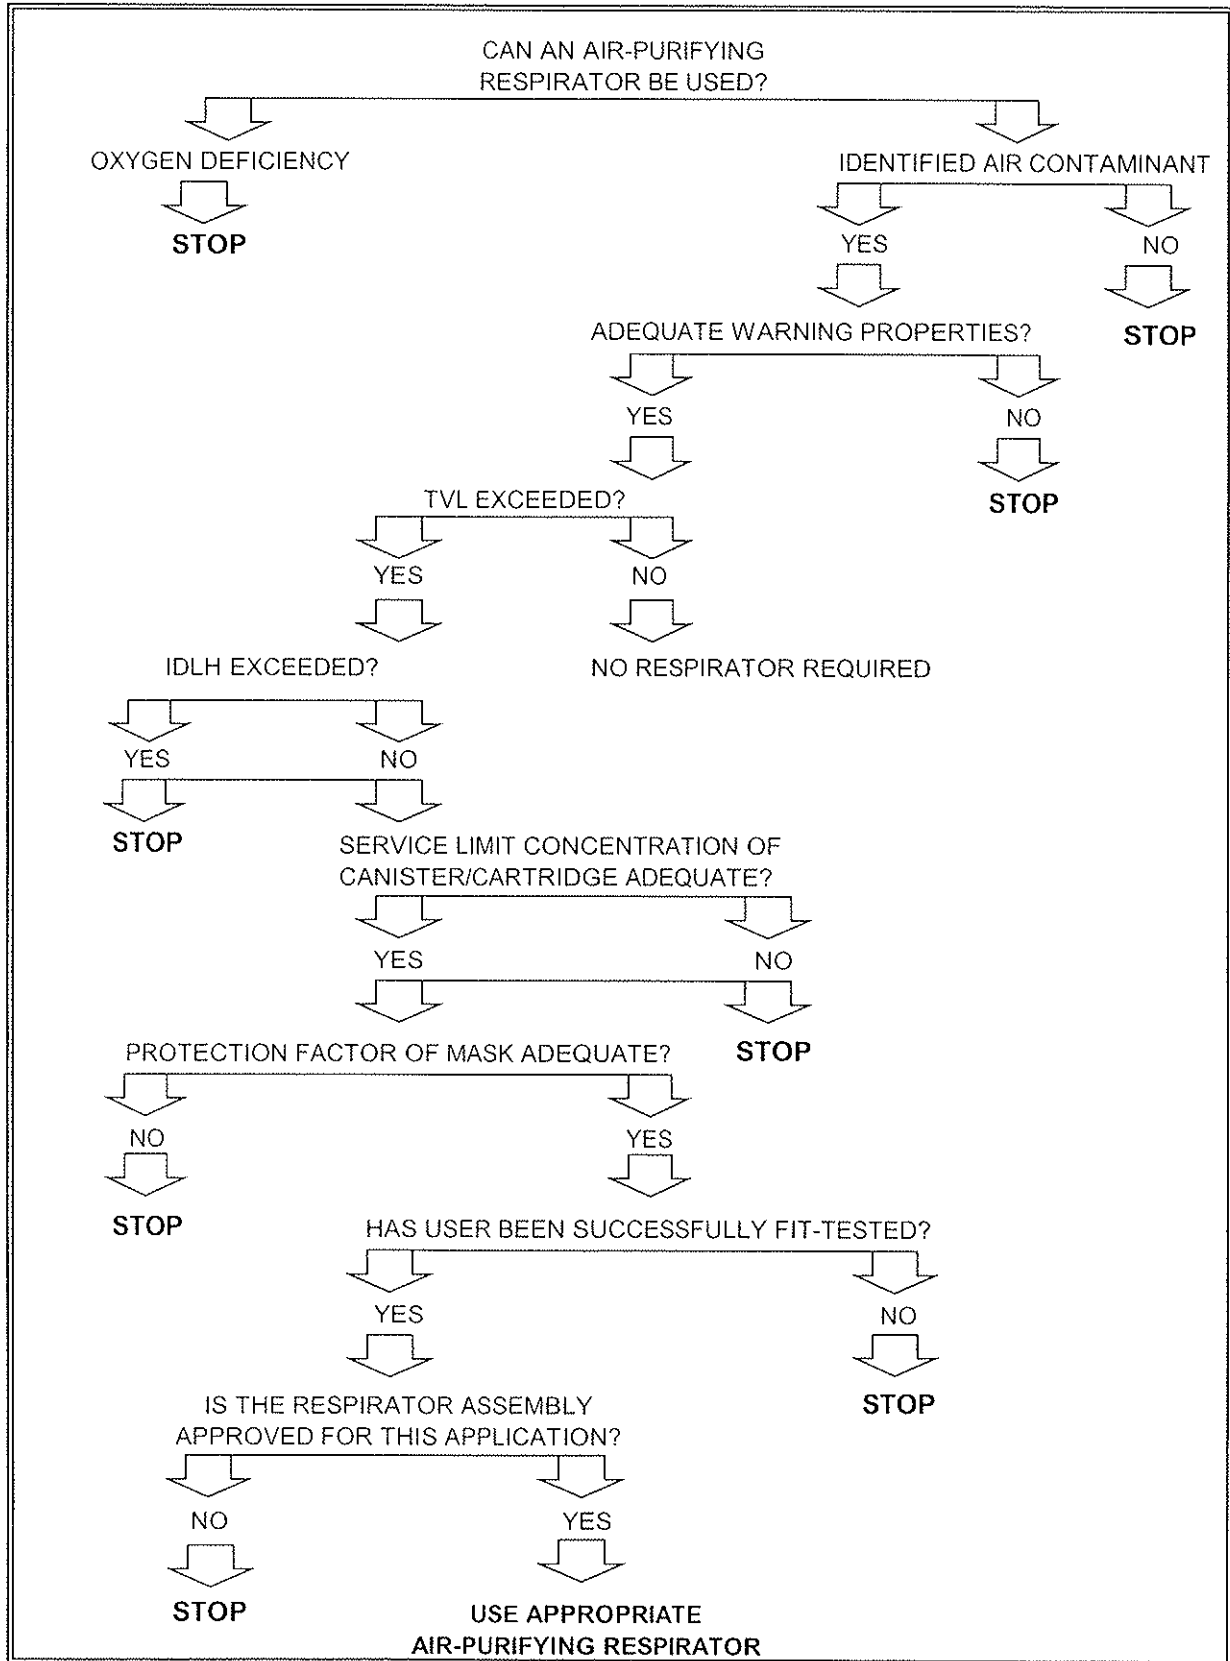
CAN AN AIR-PURIFYING RESPIRATOR BE USED?

OXYGEN DEFICIENCY

STOP

IDENTIFIED AIR CONTAMINANT

YES

NO

STOP

ADEQUATE WARNING PROPERTIES?

YES

NO

STOP

TVL EXCEEDED?

YES

NO

NO RESPIRATOR REQUIRED

IDLH EXCEEDED?

YES

NO

STOP

SERVICE LIMIT CONCENTRATION OF CANISTER/CARTRIDGE ADEQUATE?

YES

NO

STOP

PROTECTION FACTOR OF MASK ADEQUATE?

NO

YES

STOP

HAS USER BEEN SUCCESSFULLY FIT-TESTED?

YES

NO

STOP

IS THE RESPIRATOR ASSEMBLY APPROVED FOR THIS APPLICATION?

NO

YES

STOP

USE APPROPRIATE AIR-PURIFYING RESPIRATOR